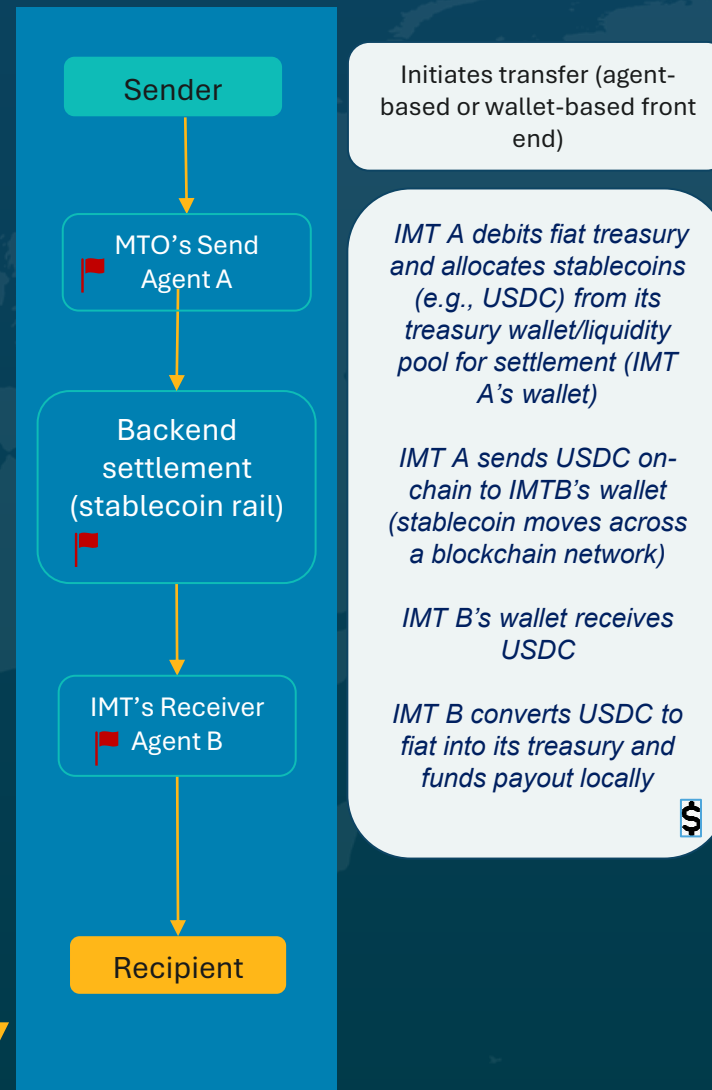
Sender

MTO's Send Agent A

Backend settlement (stablecoin rail)

IMT's Receiver Agent B

Recipient

Initiates transfer (agent-based or wallet-based front end)

IMT A debits fiat treasury and allocates stablecoins (e.g., USDC) from its treasury wallet/liquidity pool for settlement (IMT A's wallet)

IMT A sends USDC on-chain to IMTB's wallet (stablecoin moves across a blockchain network)

IMT B's wallet receives USDC

IMT B converts USDC to fiat into its treasury and funds payout locally

$